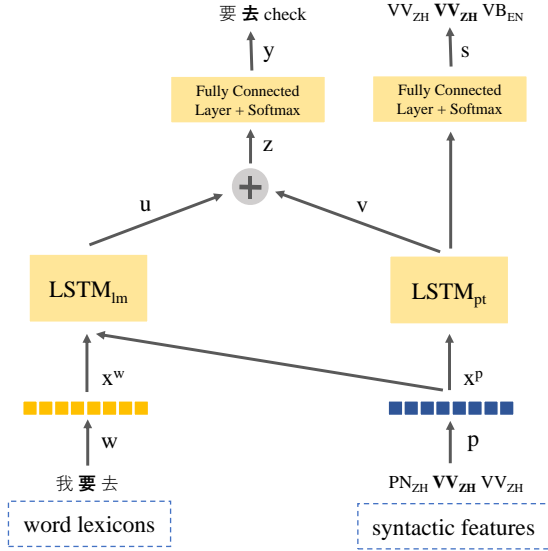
要 **去** check

$VV_{ZH}$ $\mathbf{VV_{ZH}}$ $VB_{EN}$

y

s

Fully Connected Layer + Softmax

Fully Connected Layer + Softmax

z

+

u

v

$LSTM_{lm}$

$LSTM_{pt}$

$x^w$

$x^p$

w

p

我 **要** 去

$PN_{ZH}$ $\mathbf{VV_{ZH}}$ $VV_{ZH}$

word lexicons

syntactic features